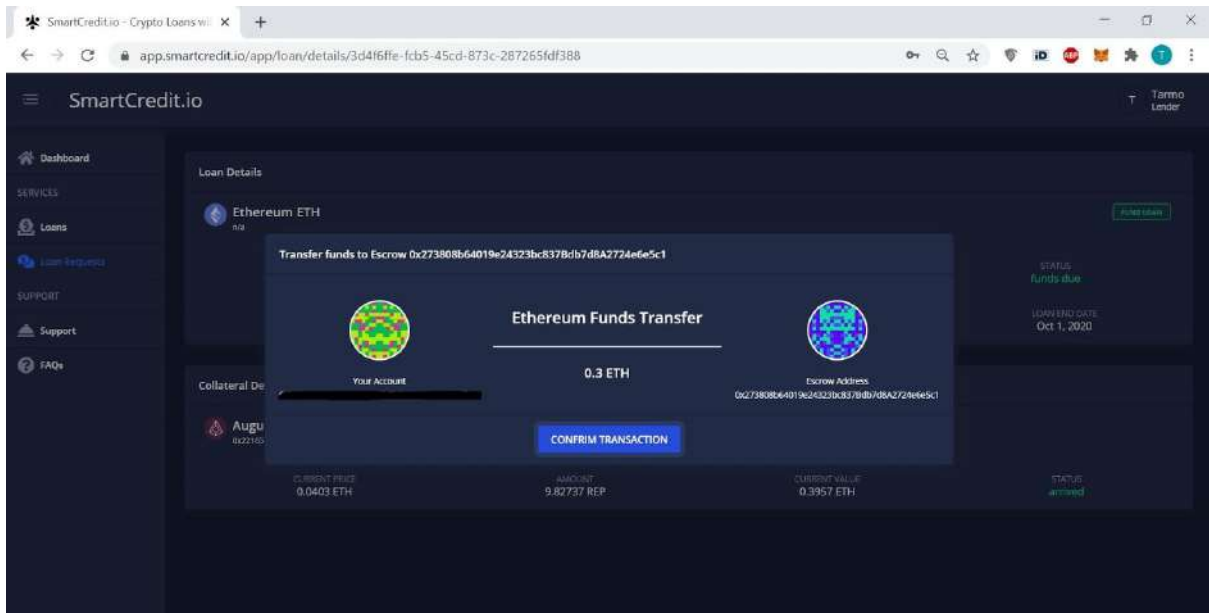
SmartCredit.io - Crypto Loans wi ×

app.smartcredit.io/app/loan/details/3d4f6ffe-fcb5-45cd-873c-287265fdf388

SmartCredit.io

T Tarmo Lender

Dashboard

SERVICES

Loans

Loan Requests

SUPPORT

Support

FAQs

Loan Details

Ethereum ETH

n/a

FUND LOAN

STATUS
funds due

LOAN END DATE
Oct 1, 2020

Collateral De

Augu
0x22165

CURRENT PRICE
0.0403 ETH

AMOUNT
9.82737 REP

CURRENT VALUE
0.3957 ETH

STATUS
arrived

Transfer funds to Escrow 0x273808b64019e24323bc8378db7d8A2724e6e5c1

Ethereum Funds Transfer

0.3 ETH

Your Account

Escrow Address
0x273808b64019e24323bc8378db7d8A2724e6e5c1

CONFIRM TRANSACTION